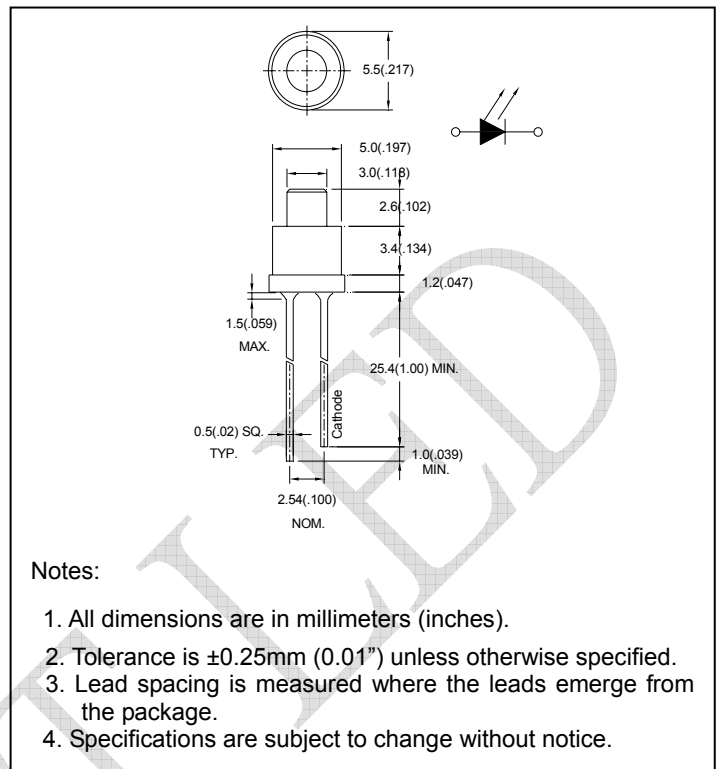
5.5(.217)

5.0(.197)

3.0(.118)

2.6(.102)

3.4(.134)

1.2(.047)

1.5(.059)
MAX.

25.4(1.00) MIN.

Cathode

0.5(.02) SQ.
TYP.

1.0(.039)
MIN.

2.54(.100)
NOM.

Notes:

1. All dimensions are in millimeters (inches).

2. Tolerance is ±0.25mm (0.01") unless otherwise specified.

3. Lead spacing is measured where the leads emerge from the package.

4. Specifications are subject to change without notice.